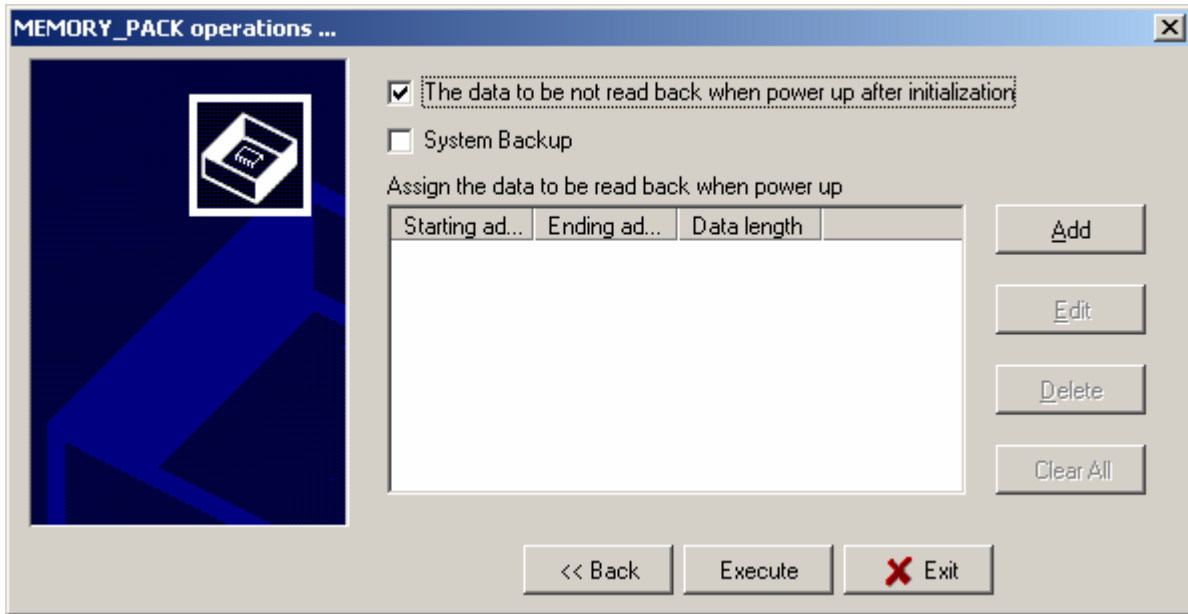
MEMORY_PACK operations ...

The data to be not read back when power up after initialization

System Backup

Assign the data to be read back when power up

| Starting ad... | Ending ad... | Data length |
|---|---|---|

Add

Edit

Delete

Clear All

<< Back

Execute

Exit